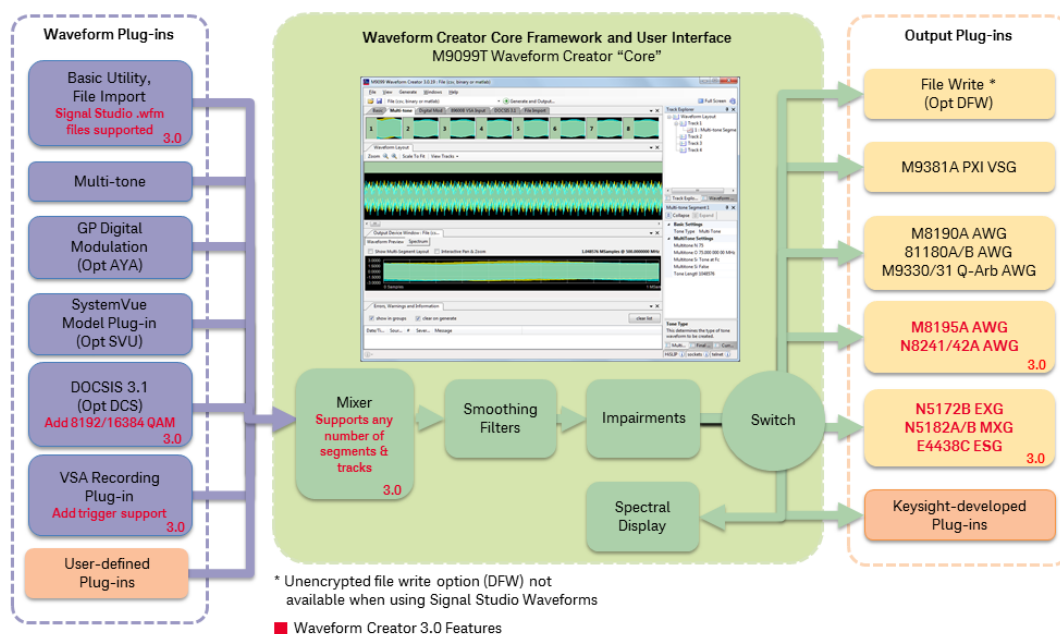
Waveform Plug-ins

Basic Utility, File Import
Signal Studio .wfm files supported
3.0

Multi-tone

GP Digital Modulation (Opt AYA)

SystemVue Model Plug-in (Opt SVU)

DOCSIS 3.1 (Opt DCS)
Add 8192/16384 QAM
3.0

VSA Recording Plug-in
Add trigger support
3.0

User-defined Plug-ins

Waveform Creator Core Framework and User Interface
M9099T Waveform Creator "Core"

Mixer
Supports any number of segments & tracks
3.0

Smoothing Filters

Impairments

Switch

Spectral Display

Output Plug-ins

File Write *
(Opt DFW)

M9381A PXI VSG

M8190A AWG
81180A/B AWG
M9330/31 Q-Arb AWG

M8195A AWG
N8241/42A AWG
3.0

N5172B EXG
N5182A/B MXG
E4438C ESG
3.0

Keysight-developed Plug-ins

* Unencrypted file write option (DFW) not available when using Signal Studio Waveforms

Waveform Creator 3.0 Features